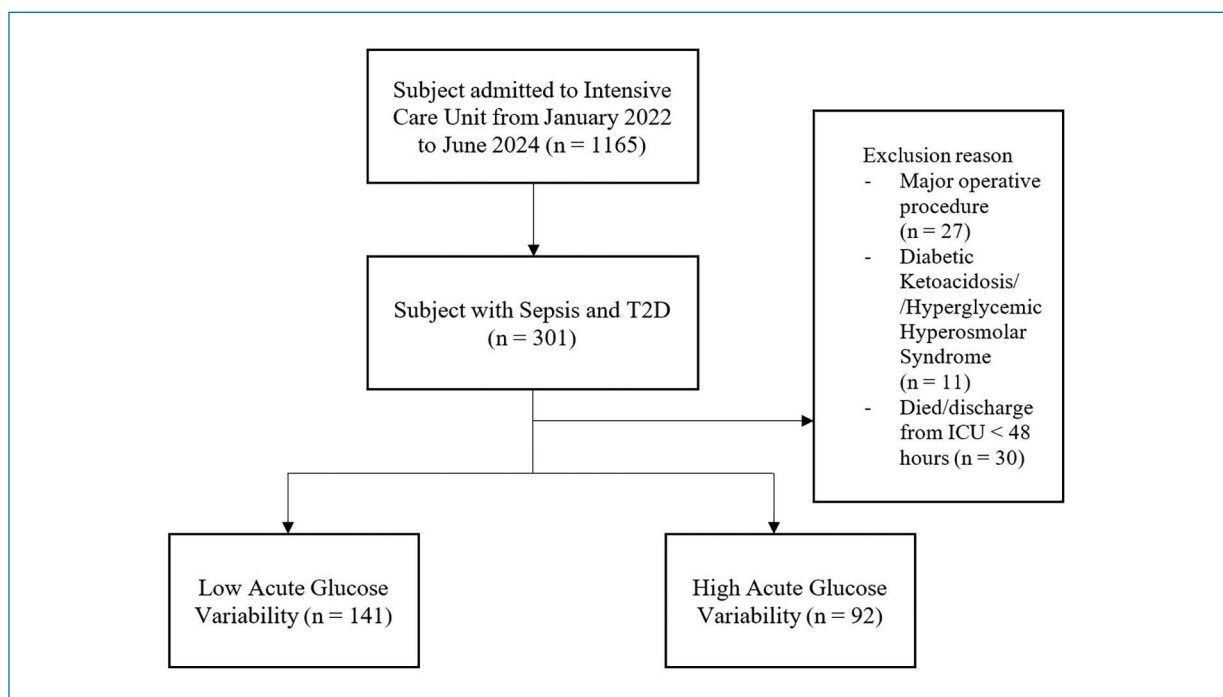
Subject admitted to Intensive Care Unit from January 2022 to June 2024 (n = 1165)

Exclusion reason
- Major operative procedure (n = 27)
- Diabetic Ketoacidosis/ /Hyperglycemic Hyperosmolar Syndrome (n = 11)
- Died/discharge from ICU < 48 hours (n = 30)

Subject with Sepsis and T2D (n = 301)

Low Acute Glucose Variability (n = 141)

High Acute Glucose Variability (n = 92)